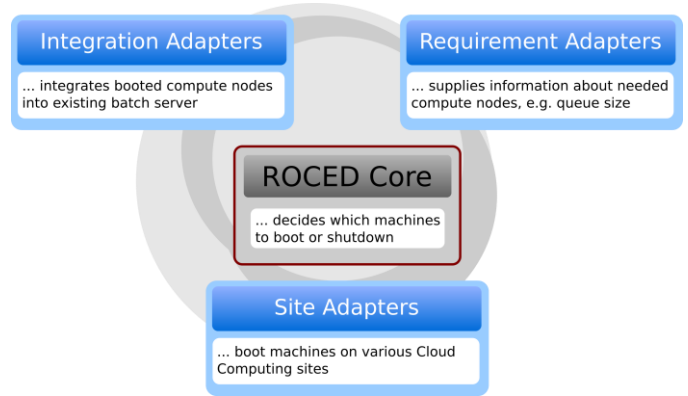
Integration Adapters

... integrates booted compute nodes into existing batch server

Requirement Adapters

... supplies information about needed compute nodes, e.g. queue size

ROCED Core

... decides which machines to boot or shutdown

Site Adapters

... boot machines on various Cloud Computing sites